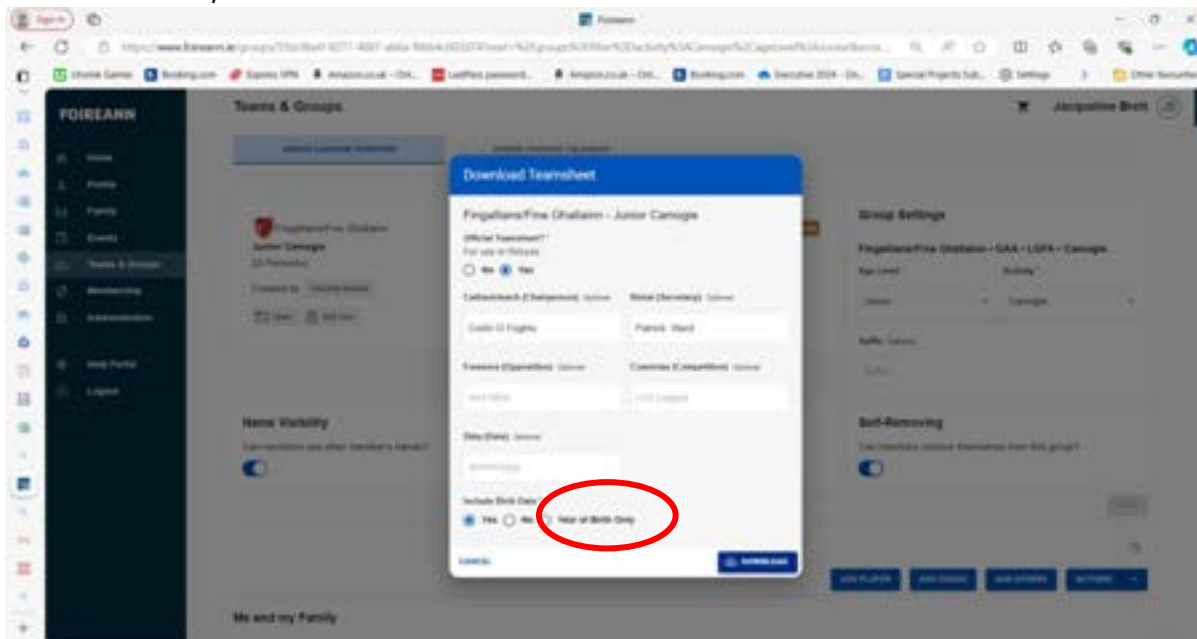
Sign in

Foireann

https://www.foireann.ie/groups/

Booking.com

Express VPN

Amazon.co.uk

LastPass password...

Amazon.co.uk

Booking.com

Executive 2024

Special Projects Sub...

Settings

Other favourites

FOIREANN

Home

Profile

Family

Events

Teams & Groups

Membership

Administration

Help Portal

Logout

Teams & Groups

Jacqueline Brett

Fingallians/Fine Ghallainn

Junior Camogie

Group Settings

Fingallians/Fine Ghallainn - GAA - LGFA - Camogie

Age Level

Activity

Camogie

Suffix

Name Visibility

Self-Removing

Download Teamsheet

Fingallians/Fine Ghallainn - Junior Camogie

Official Teamsheet?

For use in fixtures

No Yes

Cathaoirleach (Chairperson) Optional

Rúnaí (Secretary) Optional

Caitlin Ó Fughta

Patrick Ward

Foireann (Opposition) Optional

Comórtas (Competition) Optional

Dáta (Date) Optional

Include Birth Date?

Yes No Year of Birth Only

CANCEL

DOWNLOAD

ADD PLAYER

ADD COACH

ADD OTHERS

ACTIONS

Me and my Family